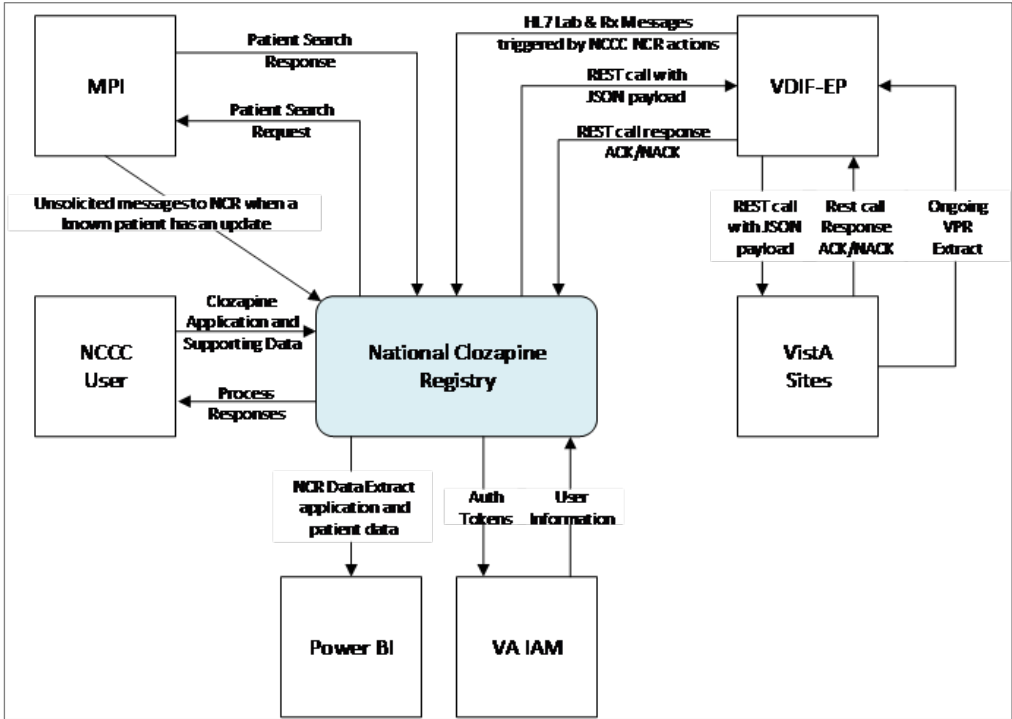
MPI

Patient Search Response

Patient Search Request

HL7 Lab & Rx Messages triggered by NCCC NCR actions

REST call with JSON payload

REST call response ACK/NACK

VDIF-EP

Unsolicited messages to NCR when a known patient has an update

REST call with JSON payload

Rest call Response ACK/NACK

Ongoing VPR Extract

NCCC User

Clozapine Application and Supporting Data

Process Responses

National Clozapine Registry

VistA Sites

NCR Data Extract application and patient data

Auth Tokens

User Information

Power BI

VA IAM